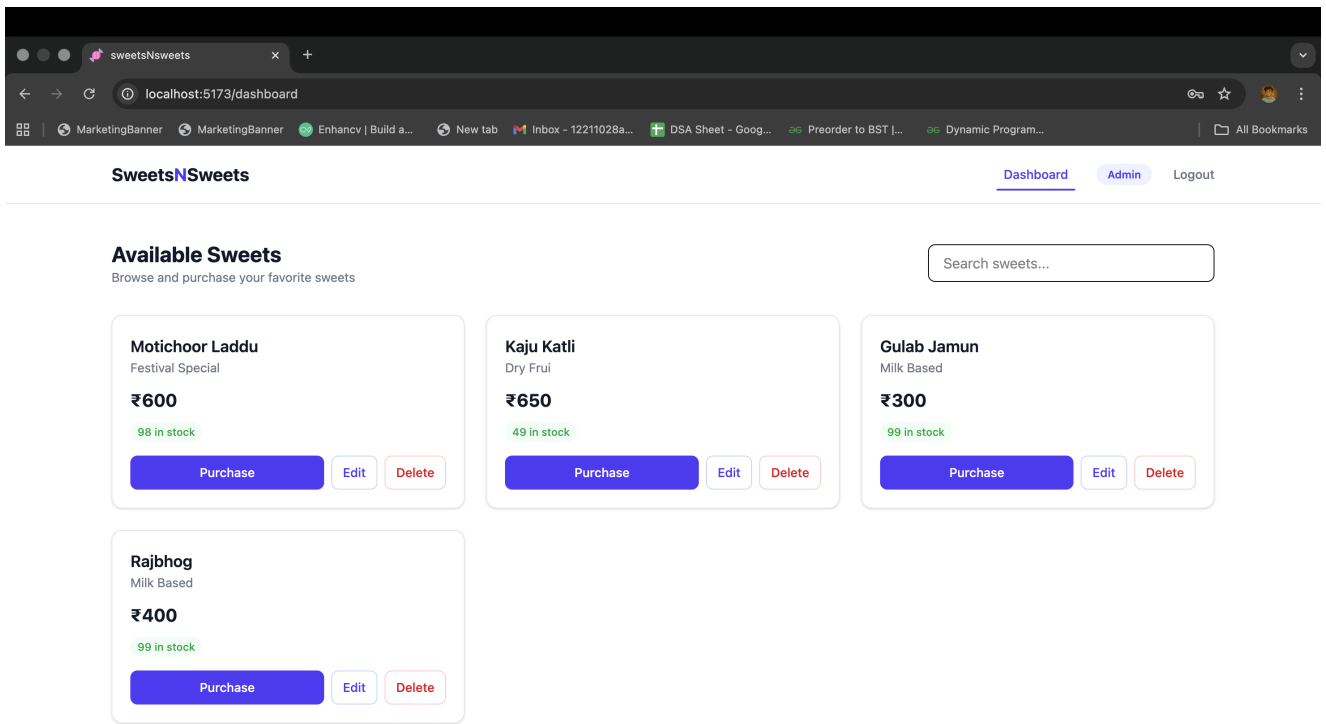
sweetsNsweets ×
+

localhost:5173/dashboard

MarketingBanner MarketingBanner Enhancv | Build a... New tab Inbox - 12211028a... DSA Sheet - Goog... Preorder to BST |... Dynamic Program... All Bookmarks

SweetsNSweets

Dashboard Admin Logout

Available Sweets
Browse and purchase your favorite sweets

Search sweets...

Motichoor Laddu
Festival Special
₹600
98 in stock
Purchase Edit Delete

Kaju Katli
Dry Frui
₹650
49 in stock
Purchase Edit Delete

Gulab Jamun
Milk Based
₹300
99 in stock
Purchase Edit Delete

Rajbhog
Milk Based
₹400
99 in stock
Purchase Edit Delete